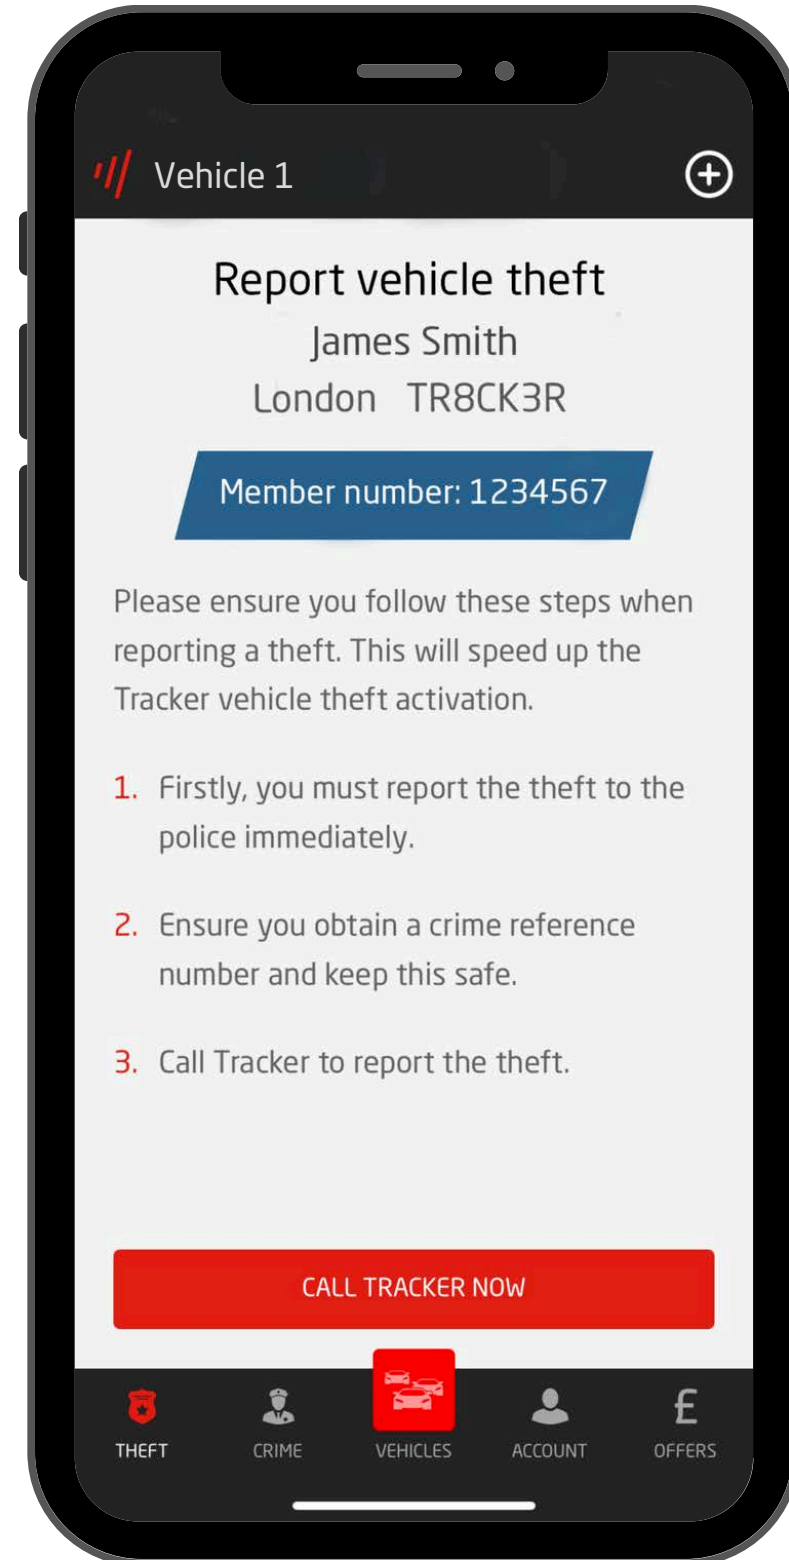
Vehicle 1

Report vehicle theft
James Smith
London TR8CK3R

Member number: 1234567

Please ensure you follow these steps when reporting a theft. This will speed up the Tracker vehicle theft activation.

1. Firstly, you must report the theft to the police immediately.

2. Ensure you obtain a crime reference number and keep this safe.

3. Call Tracker to report the theft.

CALL TRACKER NOW

THEFT CRIME VEHICLES ACCOUNT £ OFFERS